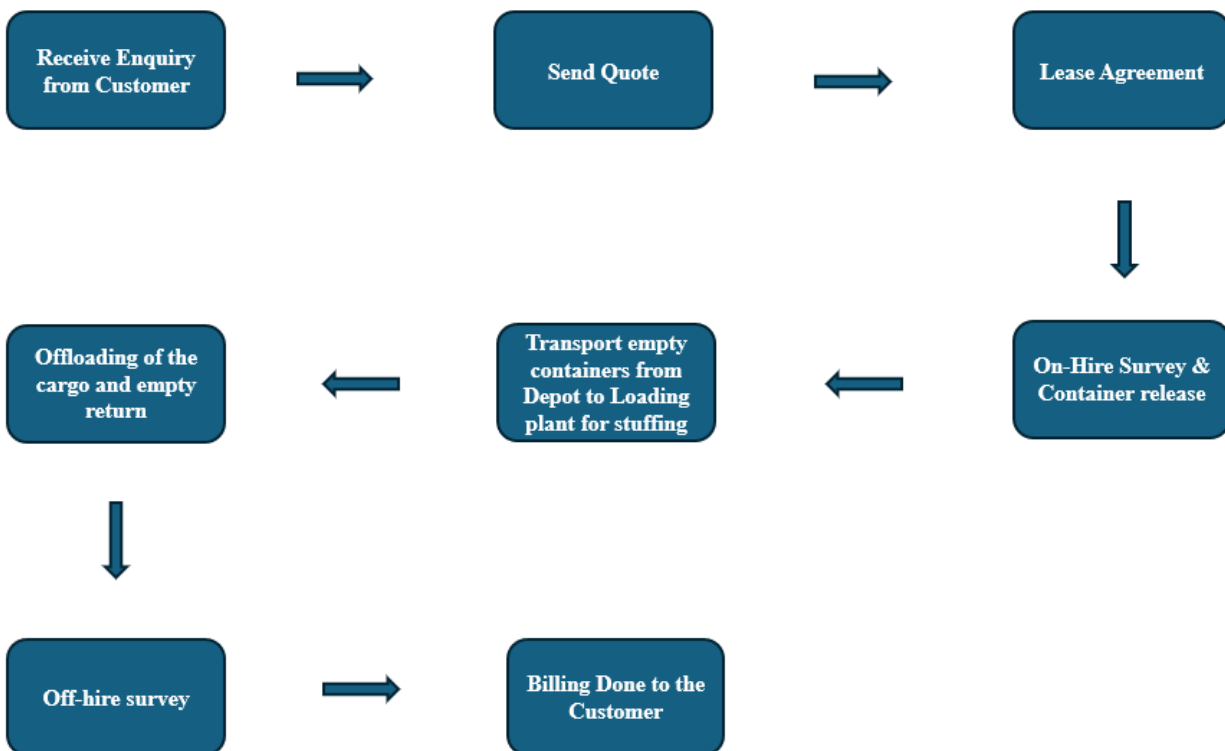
Receive Enquiry from Customer

Send Quote

Lease Agreement

On-Hire Survey & Container release

Transport empty containers from Depot to Loading plant for stuffing

Offloading of the cargo and empty return

Off-hire survey

Billing Done to the Customer